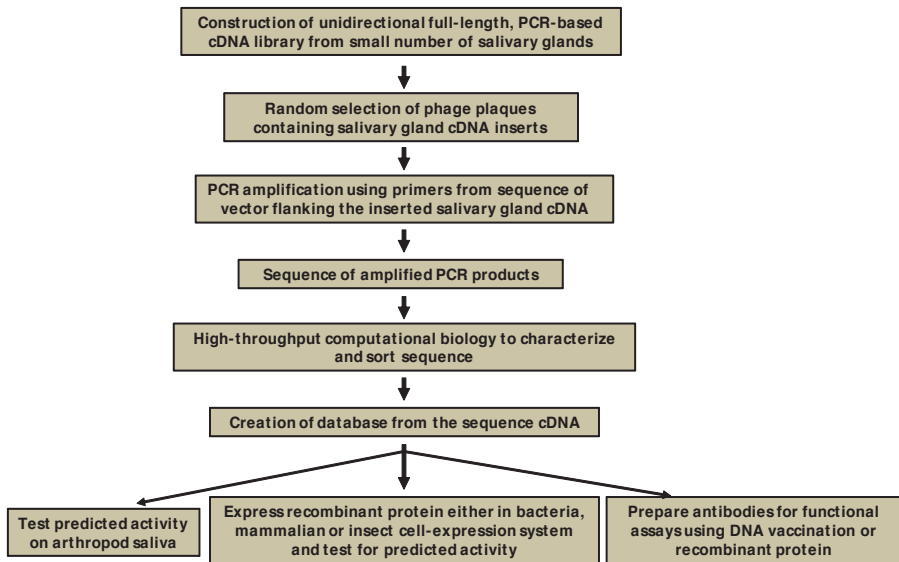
Construction of unidirectional full-length, PCR-based cDNA library from small number of salivary glands

Random selection of phage plaques containing salivary gland cDNA inserts

PCR amplification using primers from sequence of vector flanking the inserted salivary gland cDNA

Sequence of amplified PCR products

High-throughput computational biology to characterize and sort sequence

Creation of database from the sequence cDNA

Test predicted activity on arthropod saliva

Express recombinant protein either in bacteria, mammalian or insect cell-expression system and test for predicted activity

Prepare antibodies for functional assays using DNA vaccination or recombinant protein